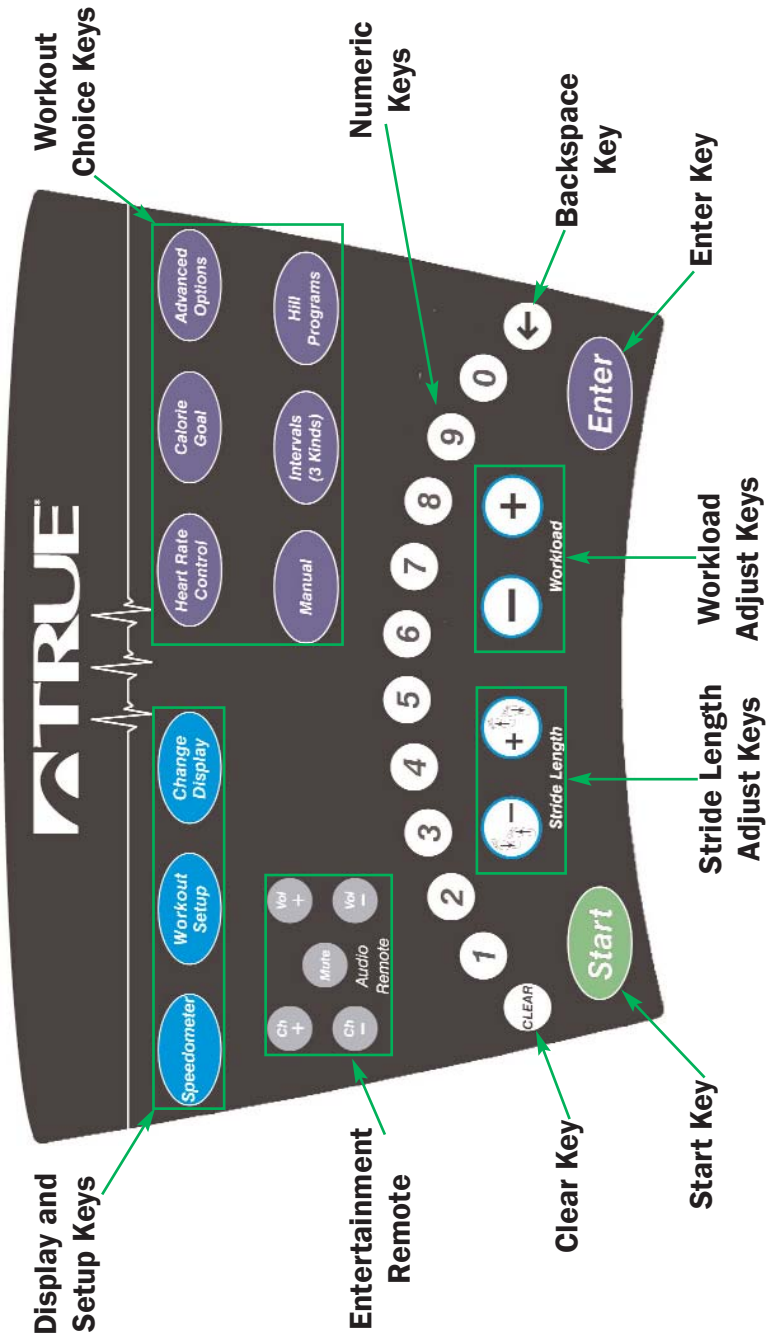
Workout Choice Keys

Numeric Keys

Backspace Key

Enter Key

TRUE

Advanced Options

Calorie Goal

Heart Rate Control

Hill Programs

Intervals (3 Kinds)

Manual

Change Display

Workout Setup

Speedometer

Vol +

Vol –

Mute

Ch +

Ch –

Audio Remote

1 2 3 4 5 6 7 8 9 0

Enter

Start

CLEAR

Stride Length

Workload

Workload Adjust Keys

Stride Length Adjust Keys

Start Key

Clear Key

Entertainment Remote

Display and Setup Keys